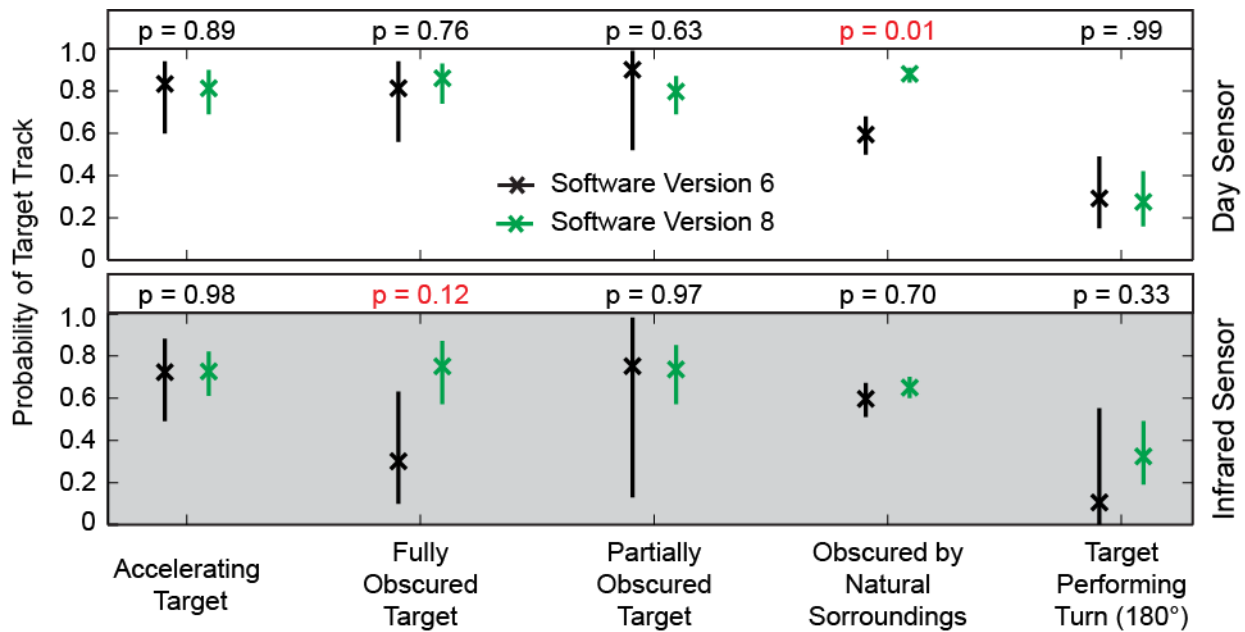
p = 0.89
p = 0.76
p = 0.63
p = 0.01
p = .99

Day Sensor

Software Version 6
Software Version 8

p = 0.98
p = 0.12
p = 0.97
p = 0.70
p = 0.33

Infrared Sensor

Probability of Target Track

1.0
0.8
0.6
0.4
0.2
0

1.0
0.8
0.6
0.4
0.2
0

Accelerating Target

Fully Obscured Target

Partially Obscured Target

Obscured by Natural Sorroundings

Target Performing Turn (180°)